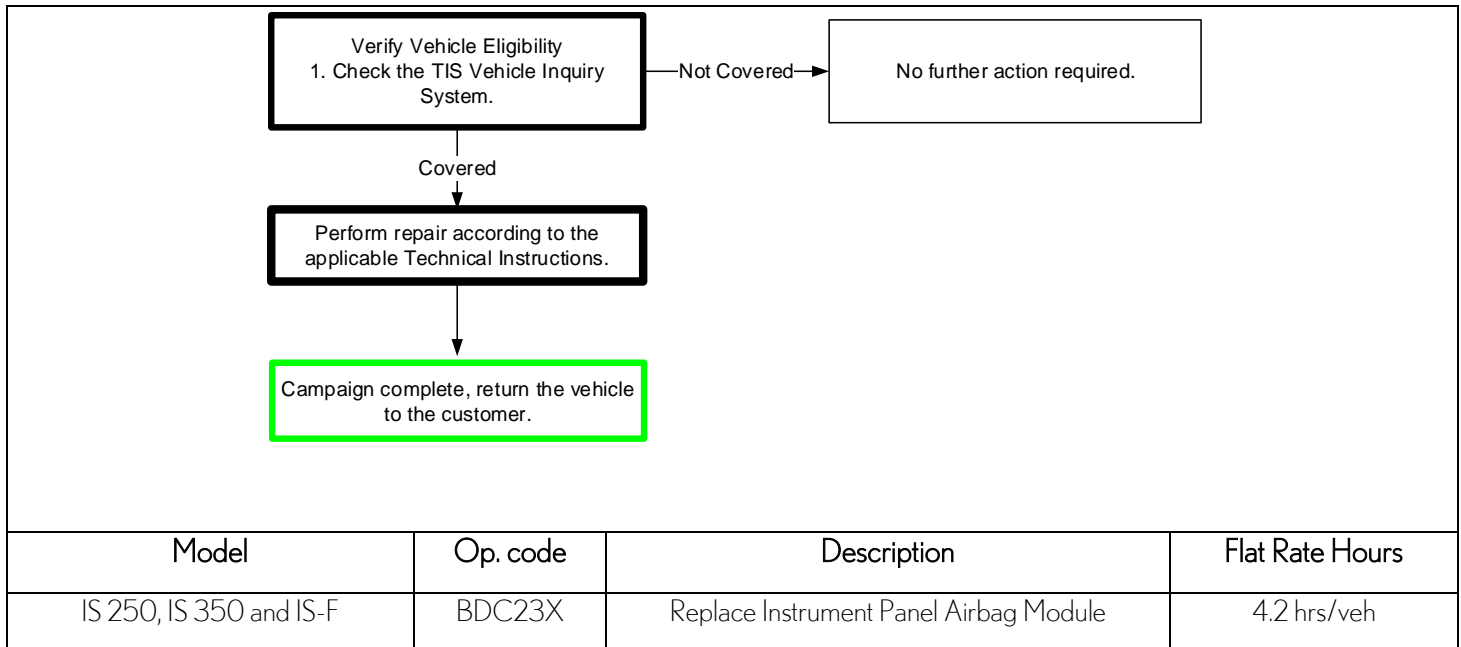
Verify Vehicle Eligibility
1. Check the TIS Vehicle Inquiry System.

Not Covered

No further action required.

Covered

Perform repair according to the applicable Technical Instructions.

Campaign complete, return the vehicle to the customer.

| Model | Op. code | Description | Flat Rate Hours |
|---|---|---|---|
| IS 250, IS 350 and IS-F | BDC23X | Replace Instrument Panel Airbag Module | 4.2 hrs/veh |